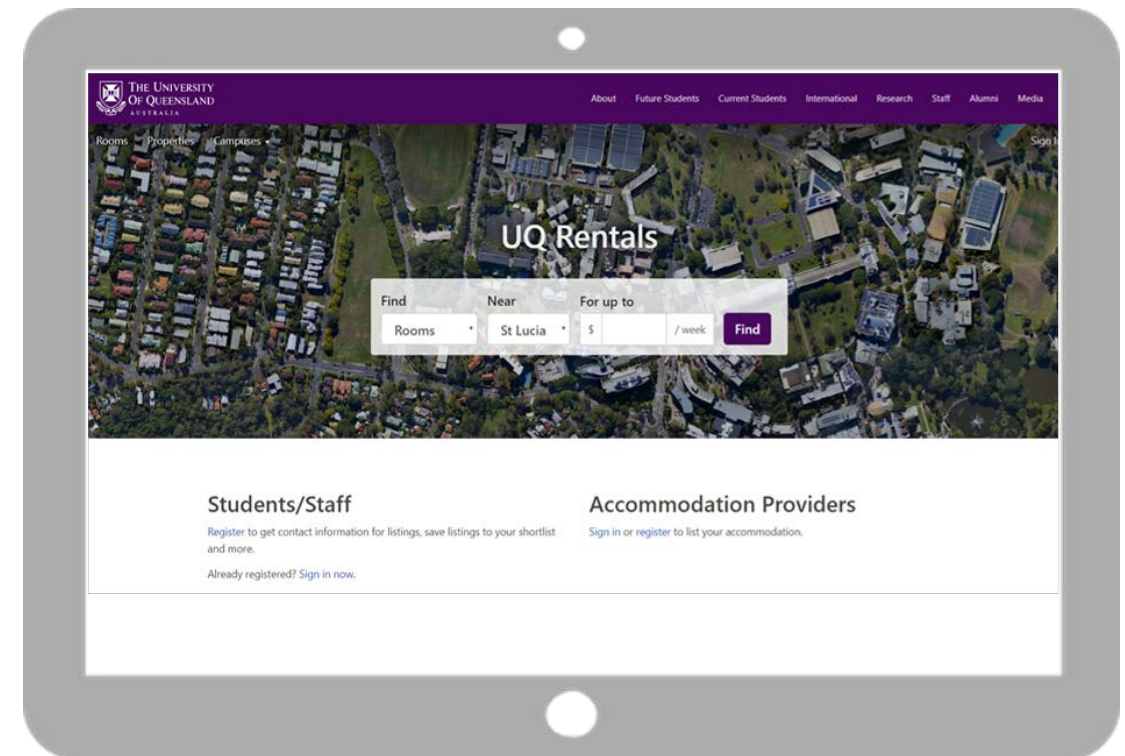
THE UNIVERSITY OF QUEENSLAND AUSTRALIA

About Future Students Current Students International Research Staff Alumni Media

Rooms Properties Campuses

Sign I

UQ Rentals

Find
Rooms

Near
St Lucia

For up to
$ / week

Find

Students/Staff

Register to get contact information for listings, save listings to your shortlist and more.

Already registered? Sign in now.

Accommodation Providers

Sign in or register to list your accommodation.